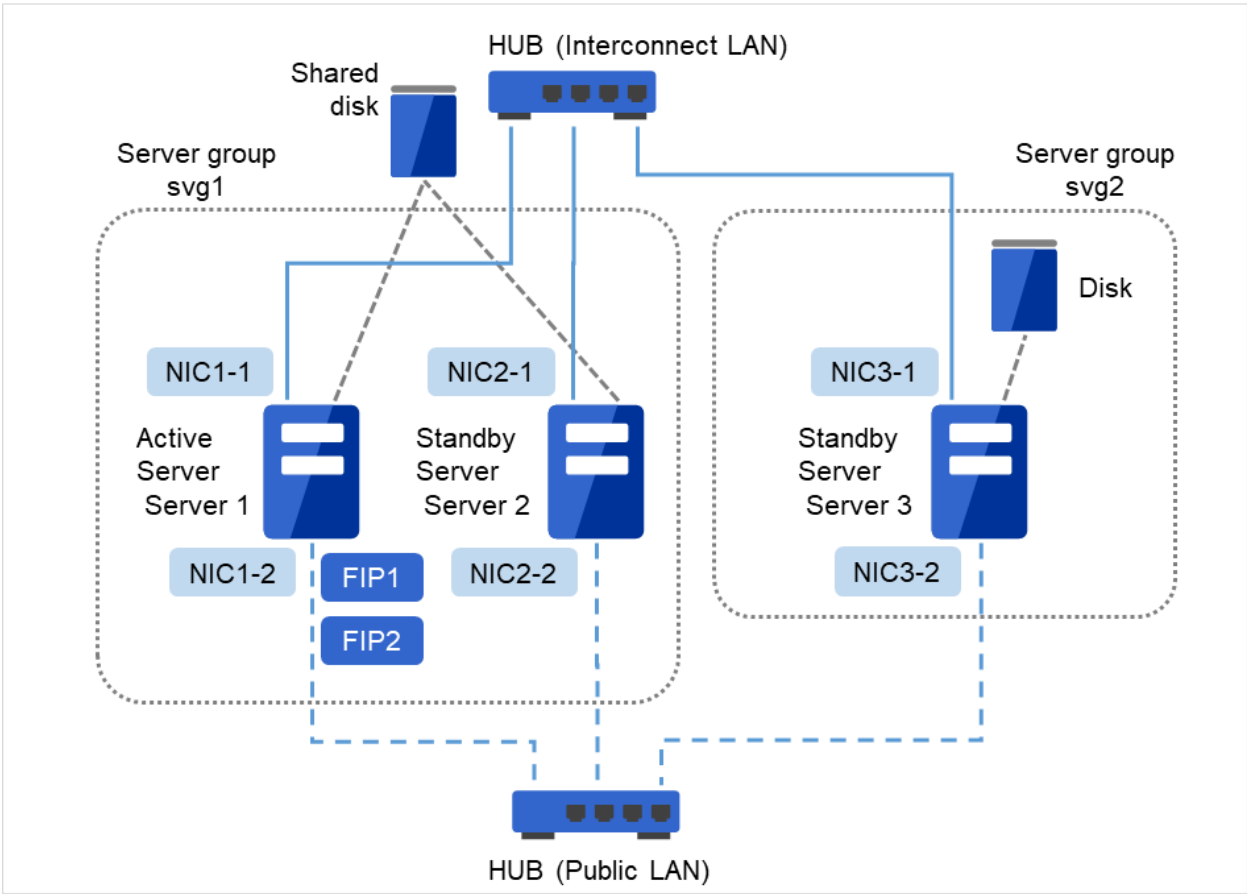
HUB (Interconnect LAN)

Shared disk

Server group svg1

Server group svg2

Disk

NIC1-1

NIC2-1

NIC3-1

Active Server Server 1

Standby Server Server 2

Standby Server Server 3

NIC1-2

FIP1

FIP2

NIC2-2

NIC3-2

HUB (Public LAN)